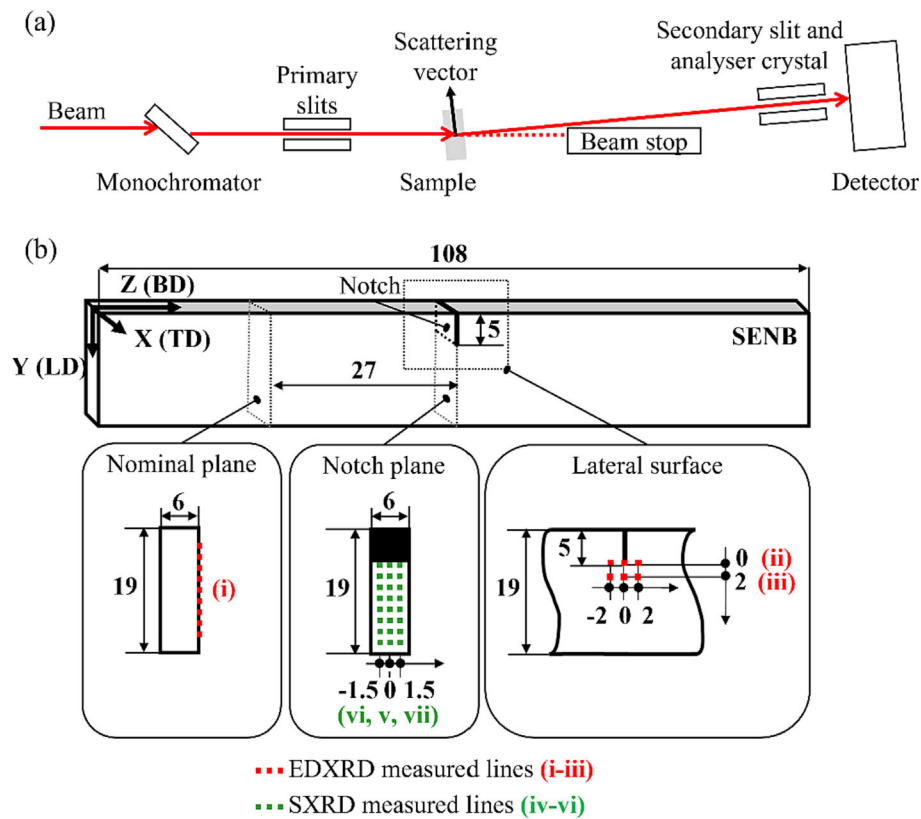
(a)

Beam

Monochromator

Primary slits

Scattering vector

Sample

Beam stop

Secondary slit and analyser crystal

Detector

(b)

108

Z (BD)

Notch

5

X (TD)

Y (LD)

27

SENB

Nominal plane

6

19

(i)

Notch plane

6

19

-1.5 0 1.5

(vi, v, vii)

Lateral surface

5

19

0 (ii)

2 (iii)

-2 0 2

EDXRD measured lines (i-iii)

SXRD measured lines (iv-vi)